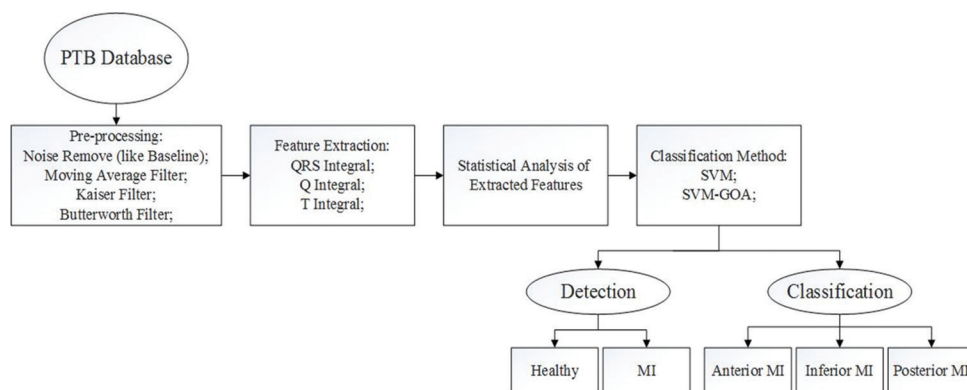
PTB Database

Pre-processing:
Noise Remove (like Baseline);
Moving Average Filter;
Kaiser Filter;
Butterworth Filter;

Feature Extraction:
QRS Integral;
Q Integral;
T Integral;

Statistical Analysis of Extracted Features

Classification Method:
SVM;
SVM-GOA;

Detection

Classification

Healthy

MI

Anterior MI

Inferior MI

Posterior MI